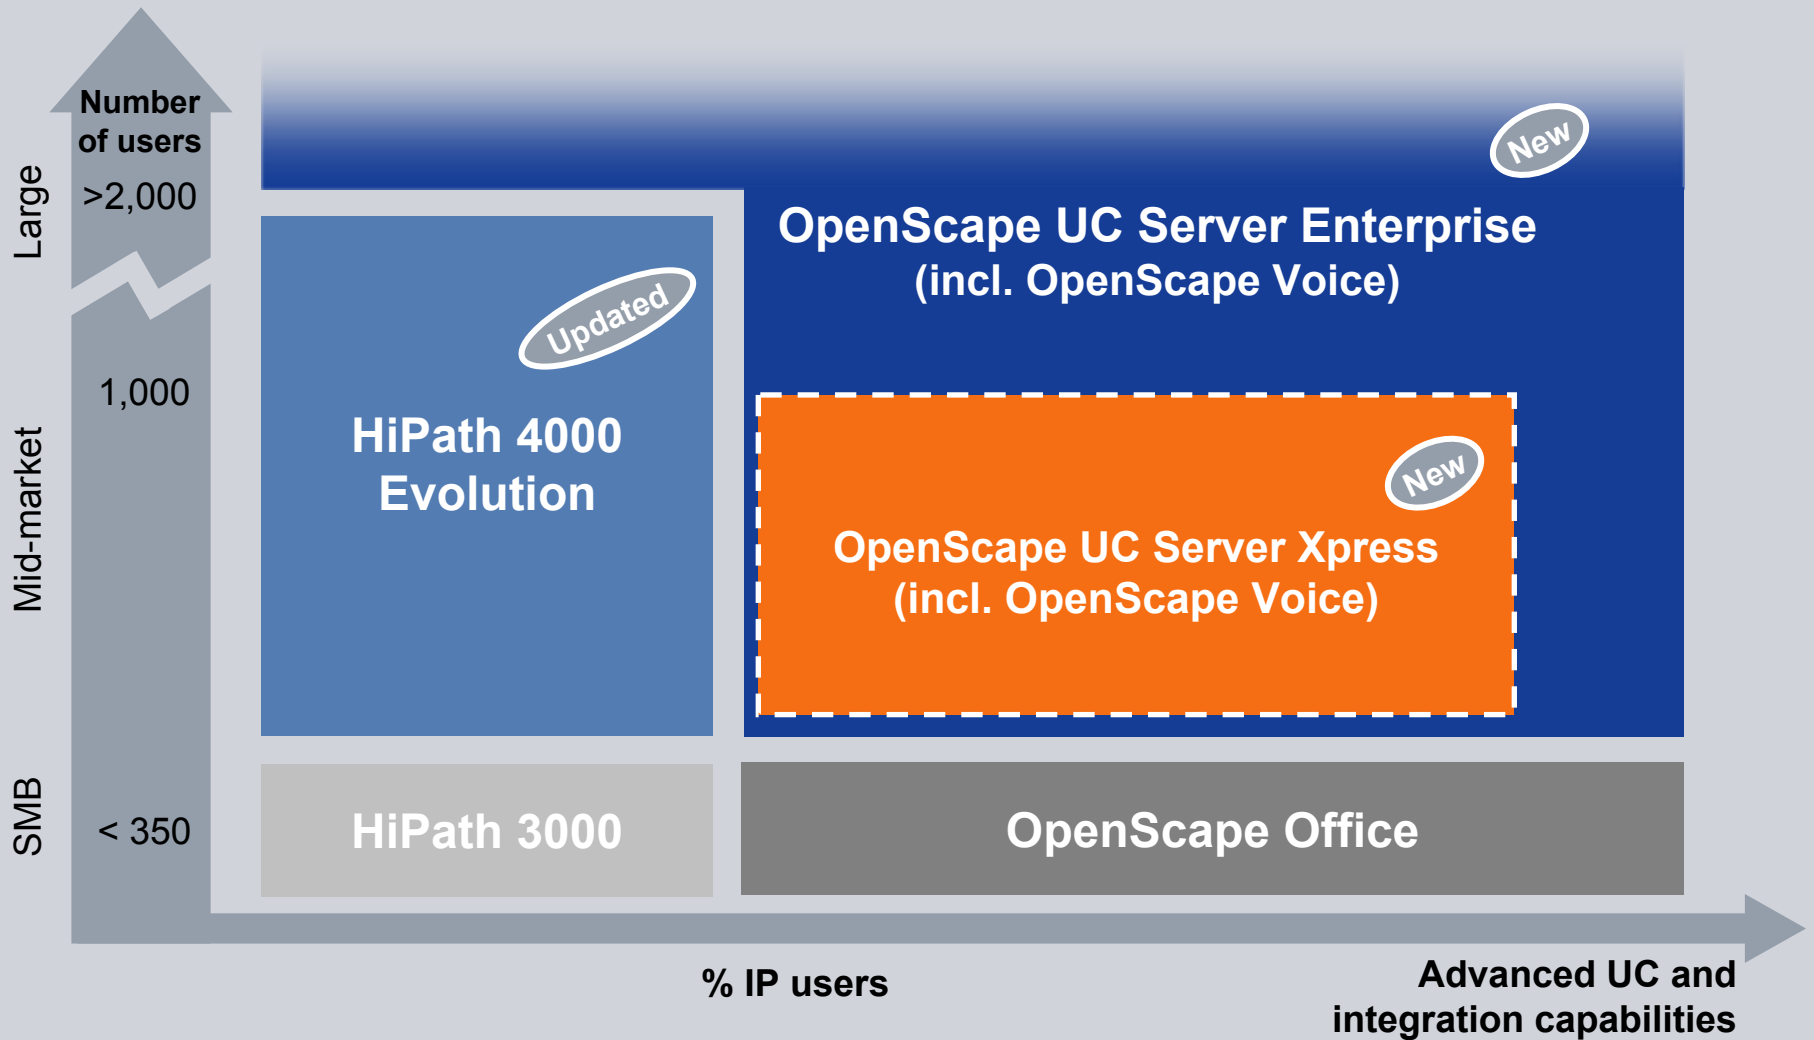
Number of users

Large

>2,000

Mid-market

1,000

SMB

< 350

New

OpenScape UC Server Enterprise (incl. OpenScape Voice)

Updated

HiPath 4000 Evolution

New

OpenScape UC Server Xpress (incl. OpenScape Voice)

HiPath 3000

OpenScape Office

% IP users

Advanced UC and integration capabilities